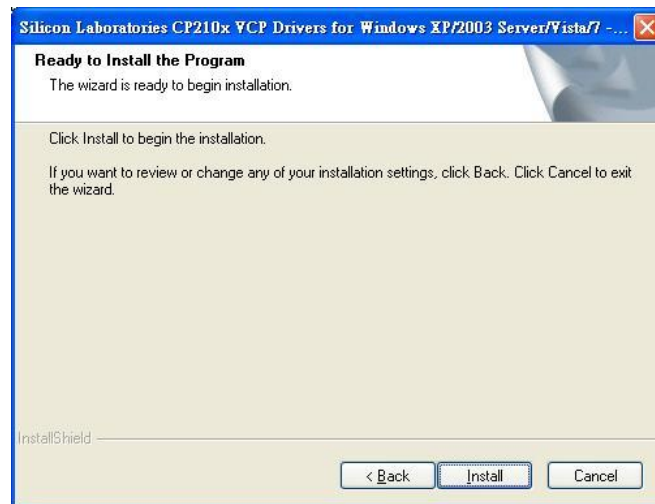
Silicon Laboratories CP210x VCP Drivers for Windows XP/2003 Server/Vista/7 -...

Ready to Install the Program

The wizard is ready to begin installation.

Click Install to begin the installation.

If you want to review or change any of your installation settings, click Back. Click Cancel to exit the wizard.

InstallShield

< Back

Install

Cancel